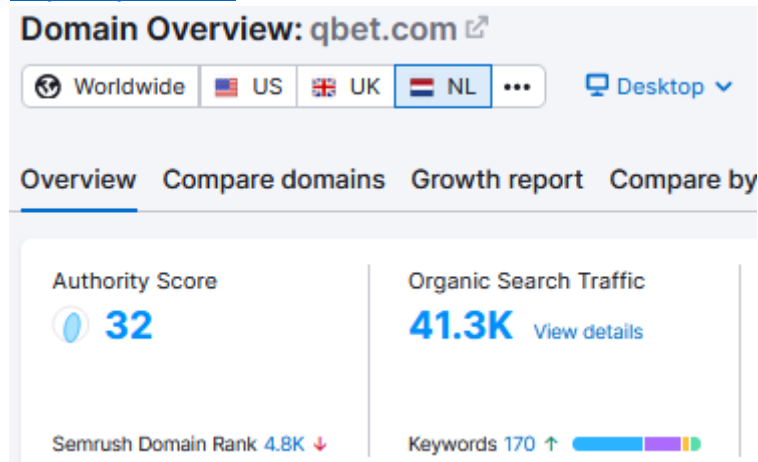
Domain Overview: qbet.com

Worldwide US UK NL •••

Desktop

Overview Compare domains Growth report Compare by

Authority Score

32

Organic Search Traffic

41.3K View details

Semrush Domain Rank 4.8K ↓

Keywords 170 ↑